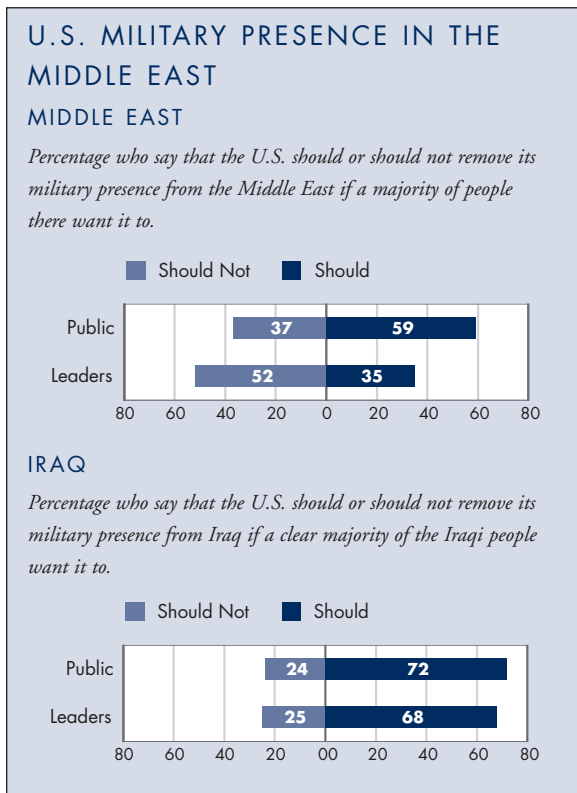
U.S. MILITARY PRESENCE IN THE MIDDLE EAST

MIDDLE EAST

Percentage who say that the U.S. should or should not remove its military presence from the Middle East if a majority of people there want it to.

Should Not Should

| | Should Not | Should |
|---|---|---|
| Public | 37 | 59 |
| Leaders | 52 | 35 |

80 60 40 20 0 20 40 60 80

IRAQ

Percentage who say that the U.S. should or should not remove its military presence from Iraq if a clear majority of the Iraqi people want it to.

Should Not Should

| | Should Not | Should |
|---|---|---|
| Public | 24 | 72 |
| Leaders | 25 | 68 |

80 60 40 20 00 20 40 60 80